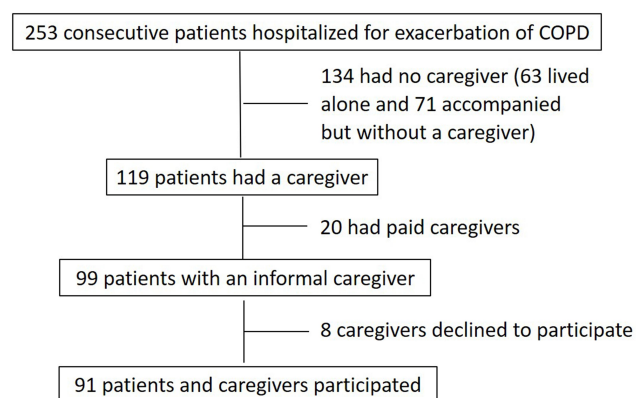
253 consecutive patients hospitalized for exacerbation of COPD

134 had no caregiver (63 lived alone and 71 accompanied but without a caregiver)

119 patients had a caregiver

20 had paid caregivers

99 patients with an informal caregiver

8 caregivers declined to participate

91 patients and caregivers participated